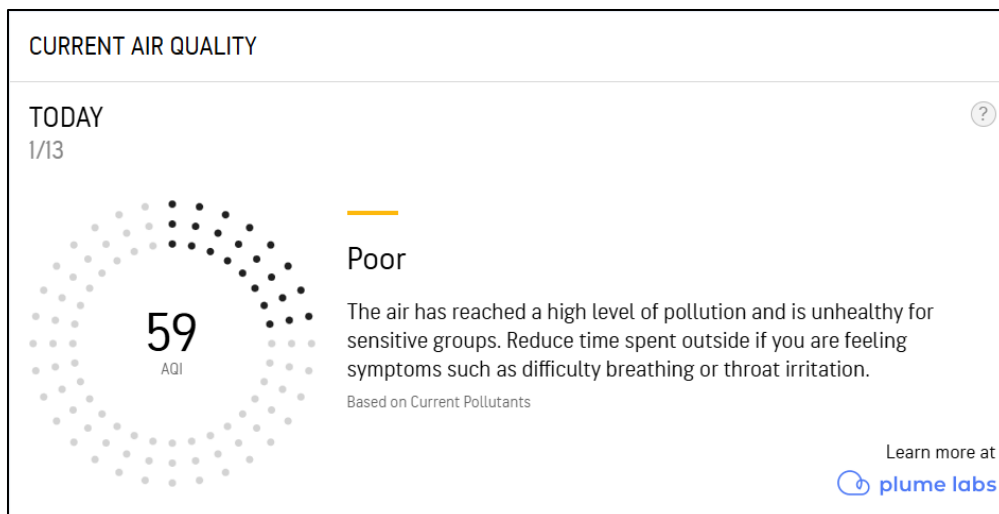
CURRENT AIR QUALITY

TODAY
1/13

?

59
AQI

Poor

The air has reached a high level of pollution and is unhealthy for sensitive groups. Reduce time spent outside if you are feeling symptoms such as difficulty breathing or throat irritation.

Based on Current Pollutants

Learn more at
plume labs